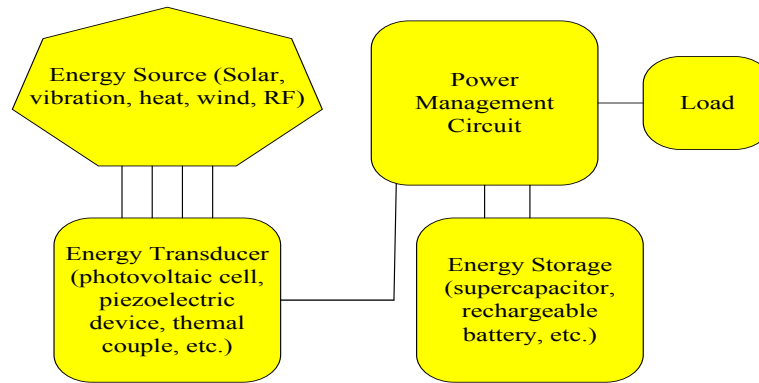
Energy Source (Solar, vibration, heat, wind, RF)

Power Management Circuit

Load

Energy Transducer (photovoltaic cell, piezoelectric device, themal couple, etc.)

Energy Storage (supercapacitor, rechargeable battery, etc.)